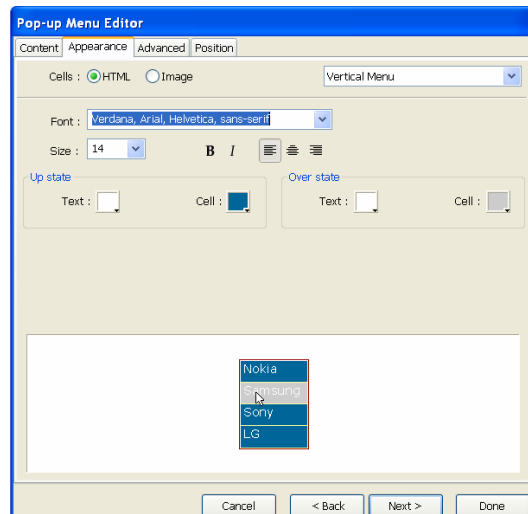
Pop-up Menu Editor

Content | Appearance | Advanced | Position

Cells : HTML Image

Vertical Menu

Font : Verdana, Arial, Helvetica, sans-serif

Size : 14

B I

Up state

Text :

Cell :

Over state

Text :

Cell :

Nokia

Samsung

Sony

LG

Cancel | < Back | Next > | Done